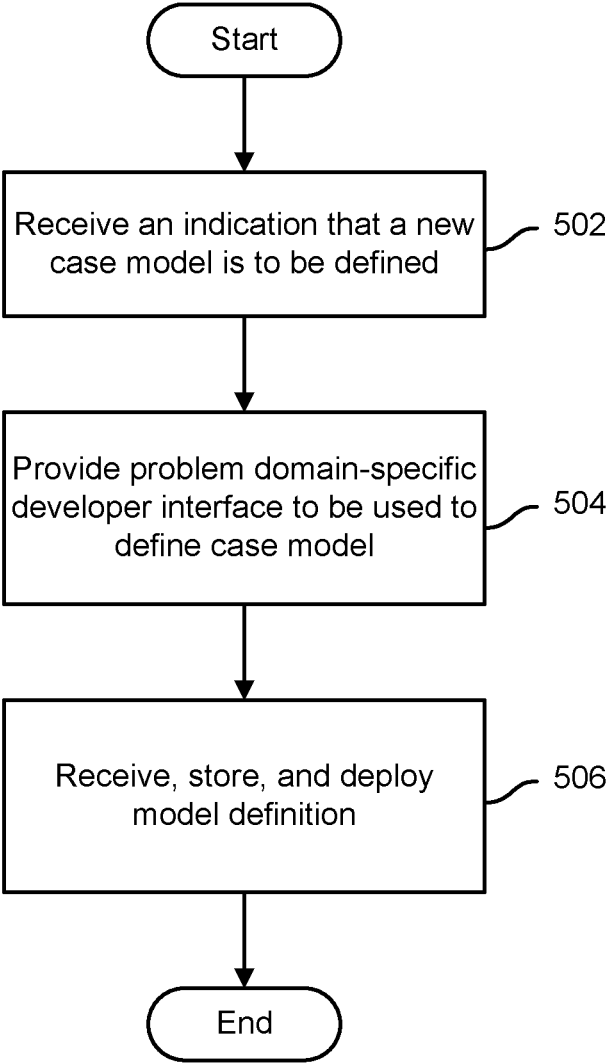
Start

Receive an indication that a new case model is to be defined

502

Provide problem domain-specific developer interface to be used to define case model

504

Receive, store, and deploy model definition

506

End